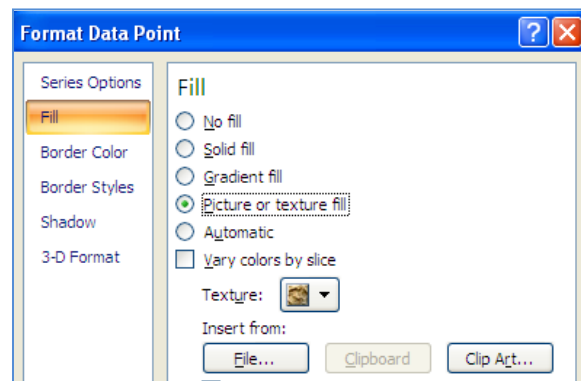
Format Data Point

?

Series Options
Fill
Border Color
Border Styles
Shadow
3-D Format

Fill
No fill
Solid fill
Gradient fill
Picture or texture fill
Automatic
Vary colors by slice
Texture:
Insert from:
File...
Clipboard
Clip Art...